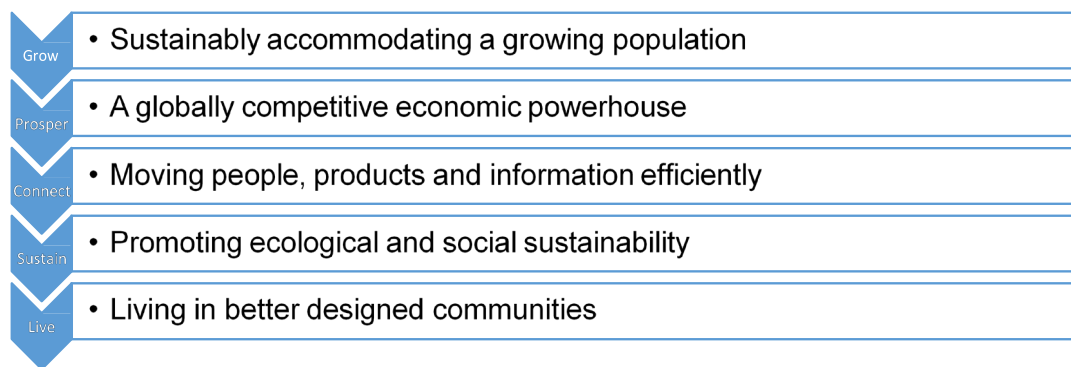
Grow
• Sustainably accommodating a growing population

Prosper
• A globally competitive economic powerhouse

Connect
• Moving people, products and information efficiently

Sustain
• Promoting ecological and social sustainability

Live
• Living in better designed communities